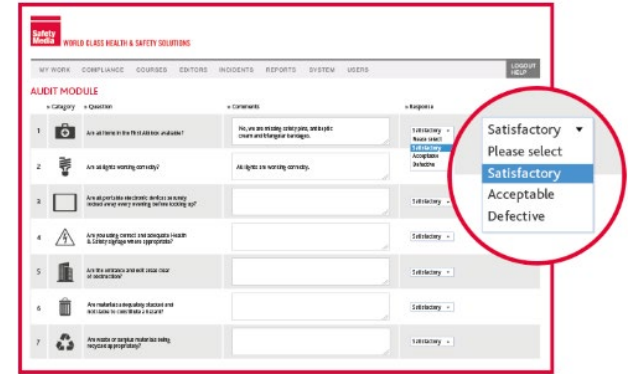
Safety Media WORLD CLASS HEALTH & SAFETY SOLUTIONS

MY WORK COMPLIANCE COURSES EDITORS INCIDENTS REPORTS SYSTEM USERS LOGOUT HELP

AUDIT MODULE

| | » Category | » Question | » Comments | » Response |
|---|---|---|---|---|
| 1 | | Are all items in the first aid box available? | No, we are missing safety pins, antiseptic cream and triangular bandages. | Satisfactory / Please select / Satisfactory / Acceptable / Defective |
| 2 | | Are all lights working correctly? | All lights are working correctly. | |
| 3 | | Are all portable electronic devices securely locked away every evening before locking up? | | Satisfactory |
| 4 | | Are you using correct and adequate Health & Safety signage where appropriate? | | Satisfactory |
| 5 | | Are the entrance and exit areas clear of obstruction? | | Satisfactory |
| 6 | | Are materials adequately stacked and not liable to constitute a hazard? | | Satisfactory |
| 7 | | Are waste or surplus materials being recycled appropriately? | | Satisfactory |

Satisfactory
Please select
Satisfactory
Acceptable
Defective